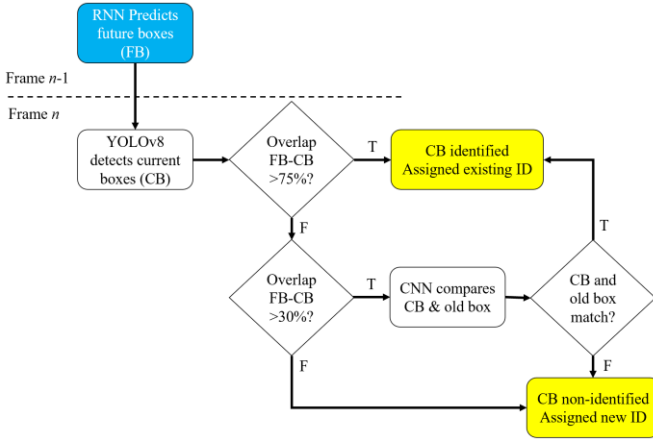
RNN Predicts future boxes (FB)

Frame $n$-1

Frame $n$

YOLOv8 detects current boxes (CB)

Overlap FB-CB >75%?

T

CB identified Assigned existing ID

F

T

Overlap FB-CB >30%?

T

CNN compares CB & old box

CB and old box match?

F

F

CB non-identified Assigned new ID